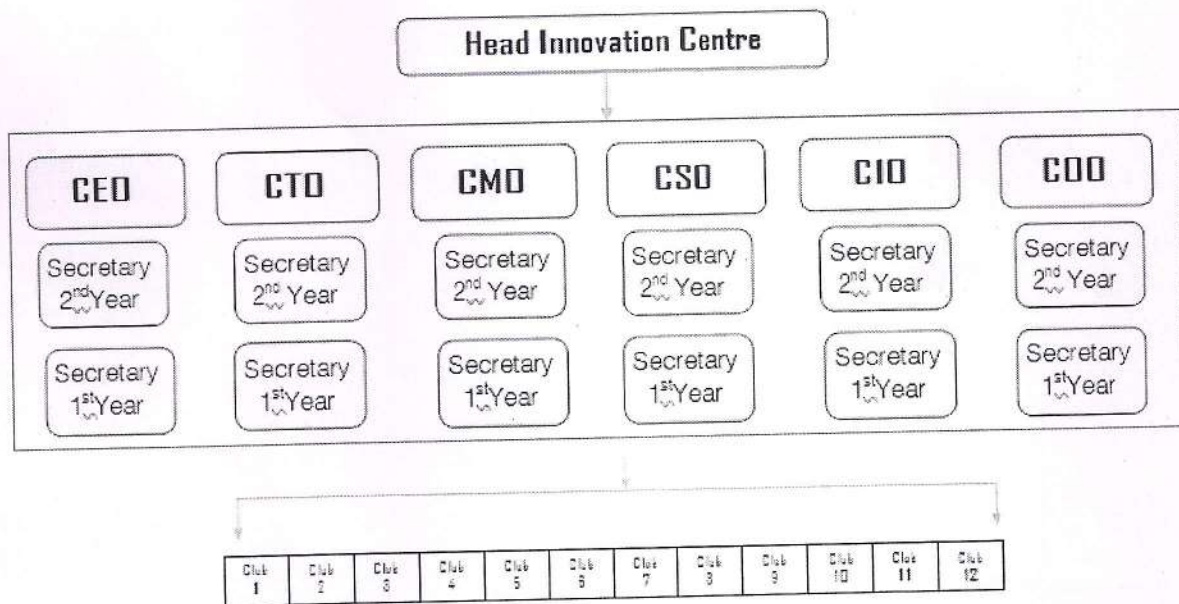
Head Innovation Centre

CEO

Secretary $2^{nd}$ Year

Secretary $1^{st}$ Year

CTO

Secretary $2^{nd}$ Year

Secretary $1^{st}$ Year

CMO

Secretary $2^{nd}$ Year

Secretary $1^{st}$ Year

CSO

Secretary $2^{nd}$ Year

Secretary $1^{st}$ Year

CIO

Secretary $2^{nd}$ Year

Secretary $1^{st}$ Year

COO

Secretary $2^{nd}$ Year

Secretary $1^{st}$ Year

| Club 1 | Club 2 | Club 3 | Club 4 | Club 5 | Club 6 | Club 7 | Club 8 | Club 9 | Club 10 | Club 11 | Club 12 |
|---|---|---|---|---|---|---|---|---|---|---|---|